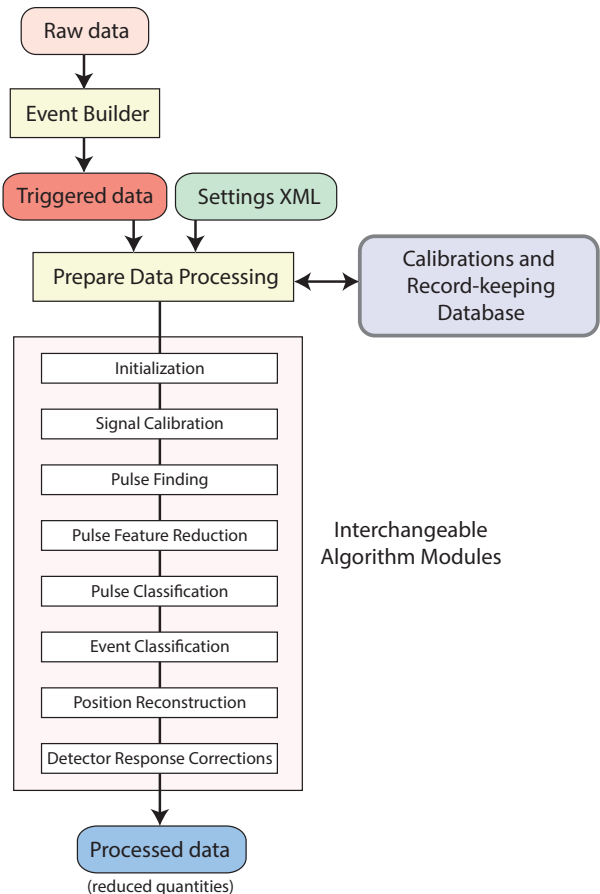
Raw data

Event Builder

Triggered data

Settings XML

Prepare Data Processing

Calibrations and Record-keeping Database

Initialization

Signal Calibration

Pulse Finding

Pulse Feature Reduction

Pulse Classification

Event Classification

Position Reconstruction

Detector Response Corrections

Interchangeable Algorithm Modules

Processed data

(reduced quantities)